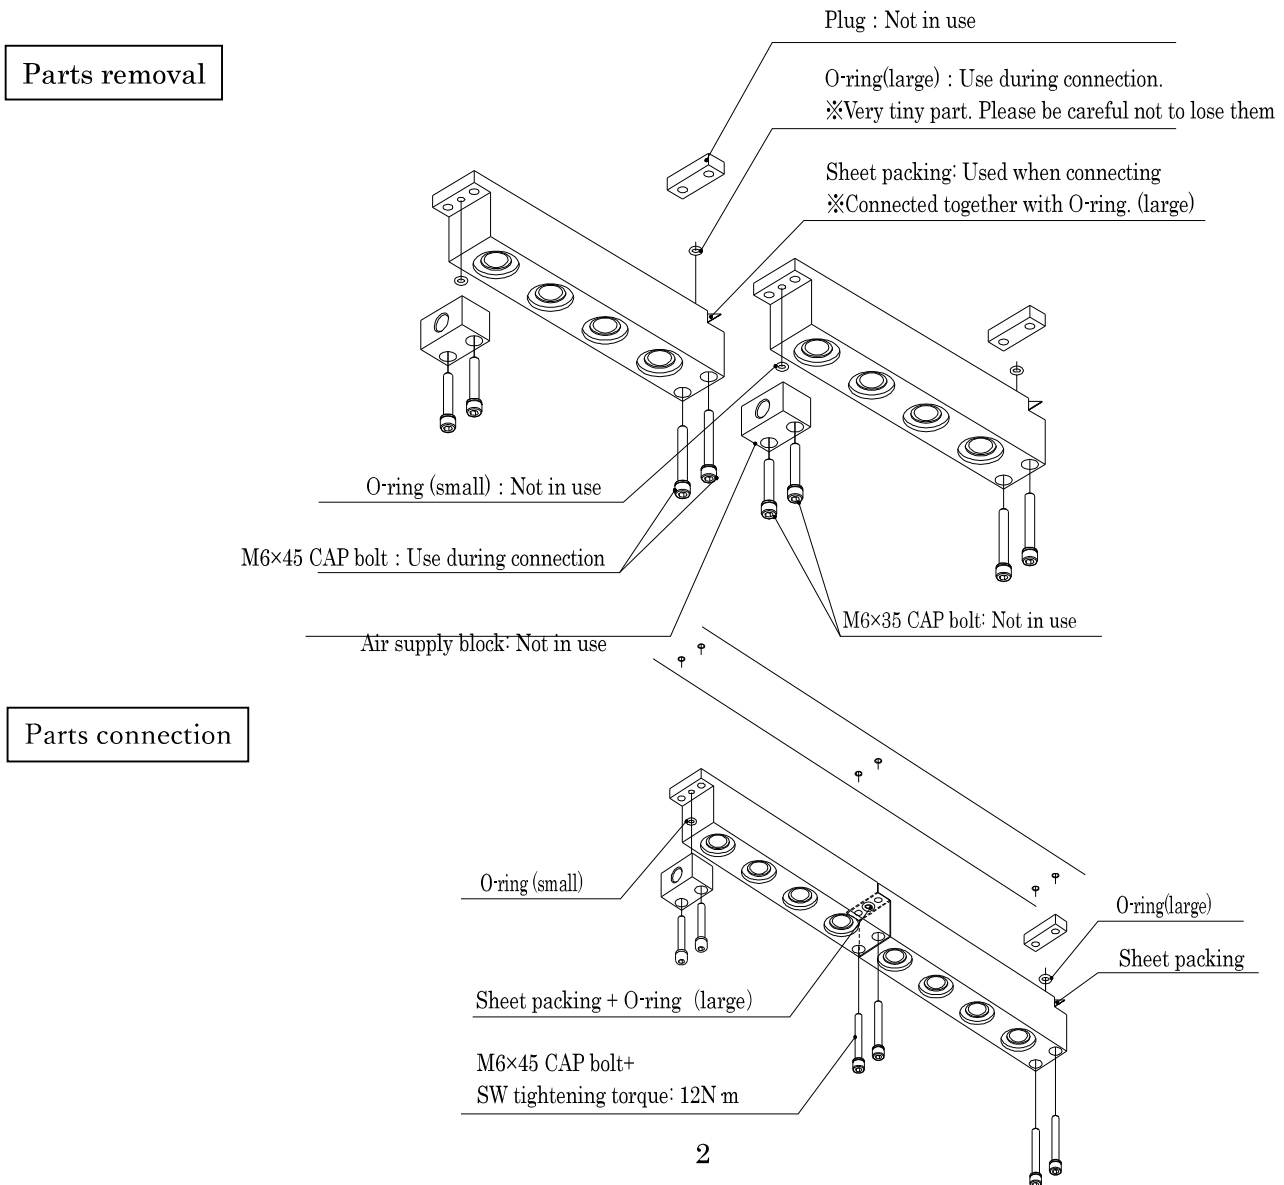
Parts removal

Plug : Not in use

O-ring(large) : Use during connection.
※Very tiny part. Please be careful not to lose them

Sheet packing: Used when connecting
※Connected together with O-ring. (large)

O-ring (small) : Not in use

M6×45 CAP bolt : Use during connection

M6×35 CAP bolt: Not in use

Air supply block: Not in use

Parts connection

O-ring (small)

O-ring(large)

Sheet packing

Sheet packing + O-ring (large)

M6×45 CAP bolt+
SW tightening torque: 12N·m

2